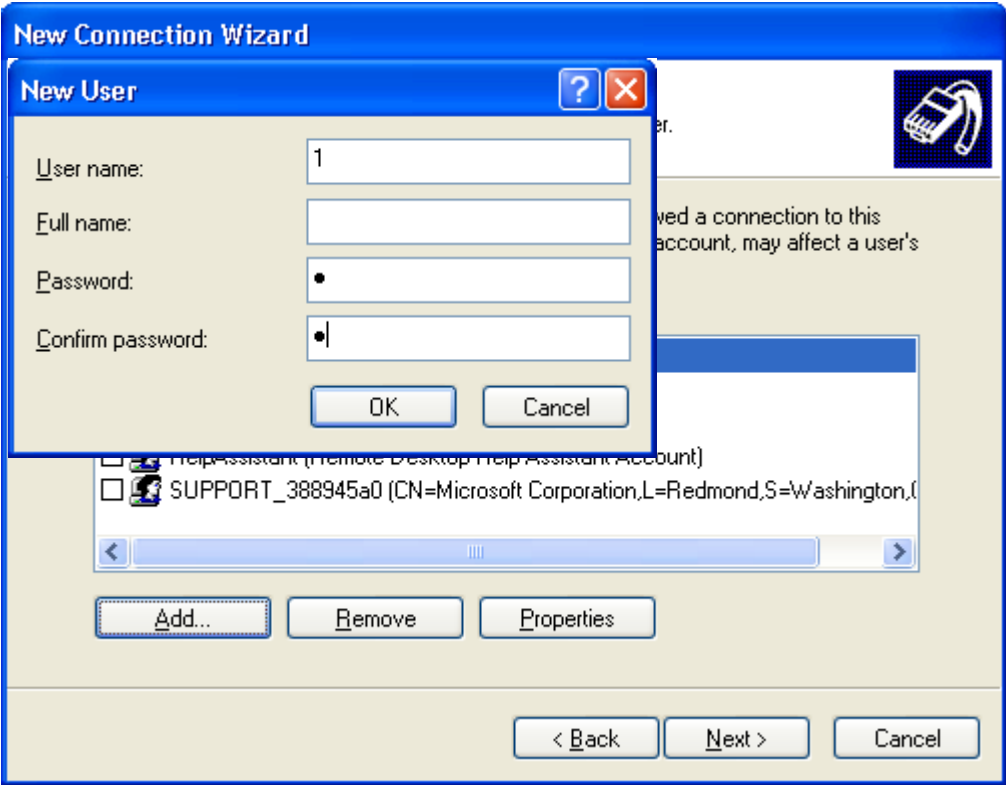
New Connection Wizard

New User

er.

User name: 1

Full name:

Password: •

Confirm password: •

OK

Cancel

wed a connection to this account, may affect a user's

HelpAssistant (Remote Desktop Help Assistant Account)

SUPPORT_388945a0 (CN=Microsoft Corporation,L=Redmond,S=Washington,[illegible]

Add...

Remove

Properties

< Back

Next >

Cancel